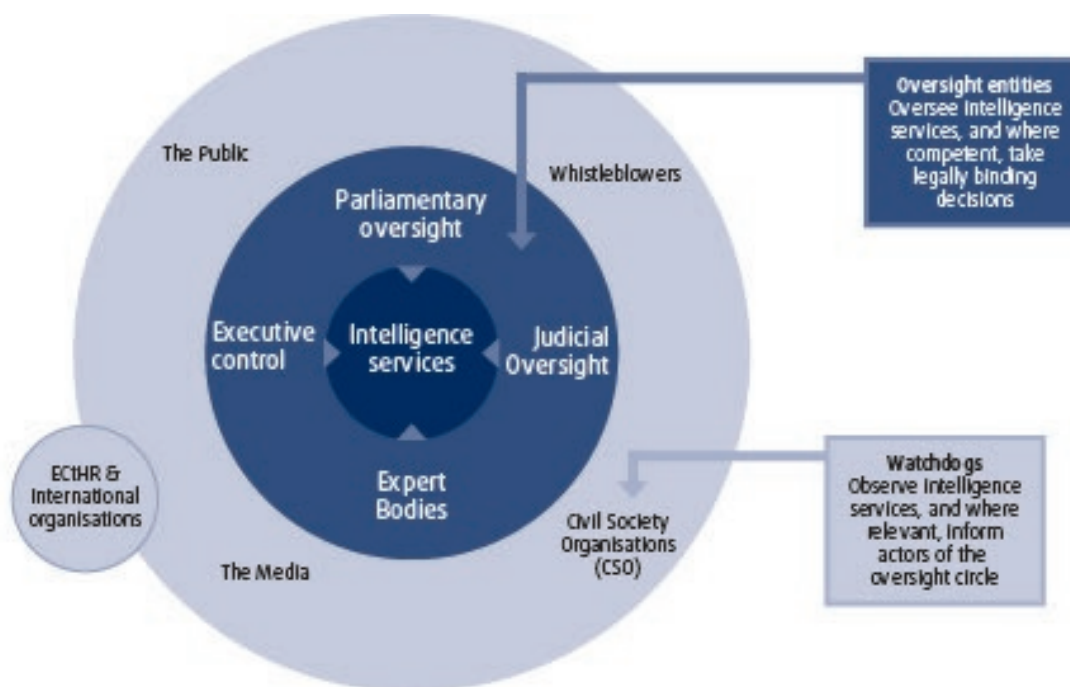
Oversight entities
Oversee intelligence services, and where competent, take legally binding decisions

The Public

Whistleblowers

Parliamentary oversight

Executive control

Intelligence services

Judicial Oversight

Expert Bodies

ECtHR & International organisations

Civil Society Organisations (CSO)

The Media

Watchdogs
Observe intelligence services, and where relevant, inform actors of the oversight circle